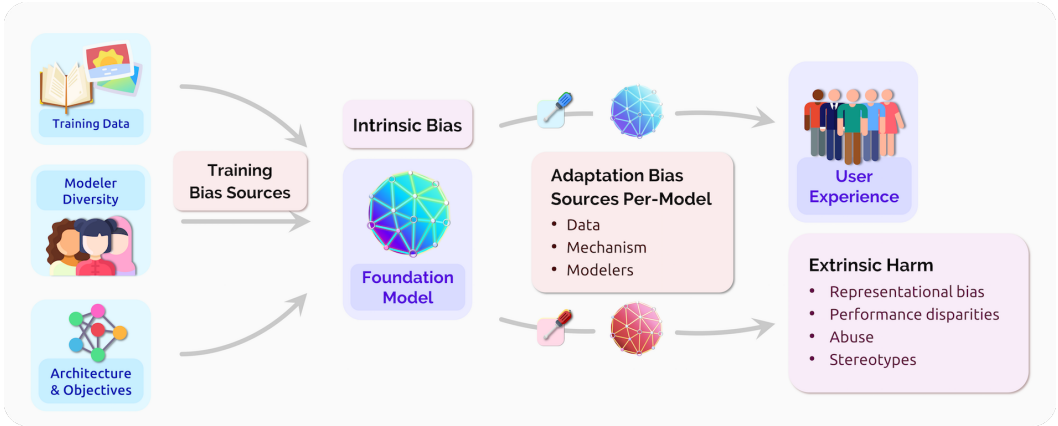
Training Data

Modeler Diversity

Architecture & Objectives

Training Bias Sources

Intrinsic Bias

Foundation Model

Adaptation Bias Sources Per-Model
• Data
• Mechanism
• Modelers

User Experience

Extrinsic Harm
• Representational bias
• Performance disparities
• Abuse
• Stereotypes